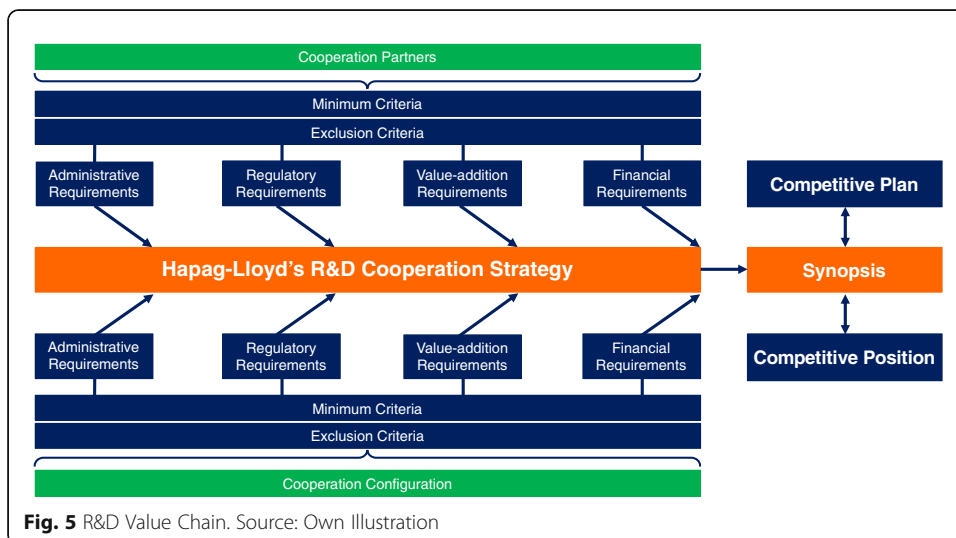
Cooperation Partners

Minimum Criteria

Exclusion Criteria

Administrative Requirements

Regulatory Requirements

Value-addition Requirements

Financial Requirements

Competitive Plan

Hapag-Lloyd's R&D Cooperation Strategy

Synopsis

Administrative Requirements

Regulatory Requirements

Value-addition Requirements

Financial Requirements

Competitive Position

Minimum Criteria

Exclusion Criteria

Cooperation Configuration

Fig. 5 R&D Value Chain. Source: Own Illustration